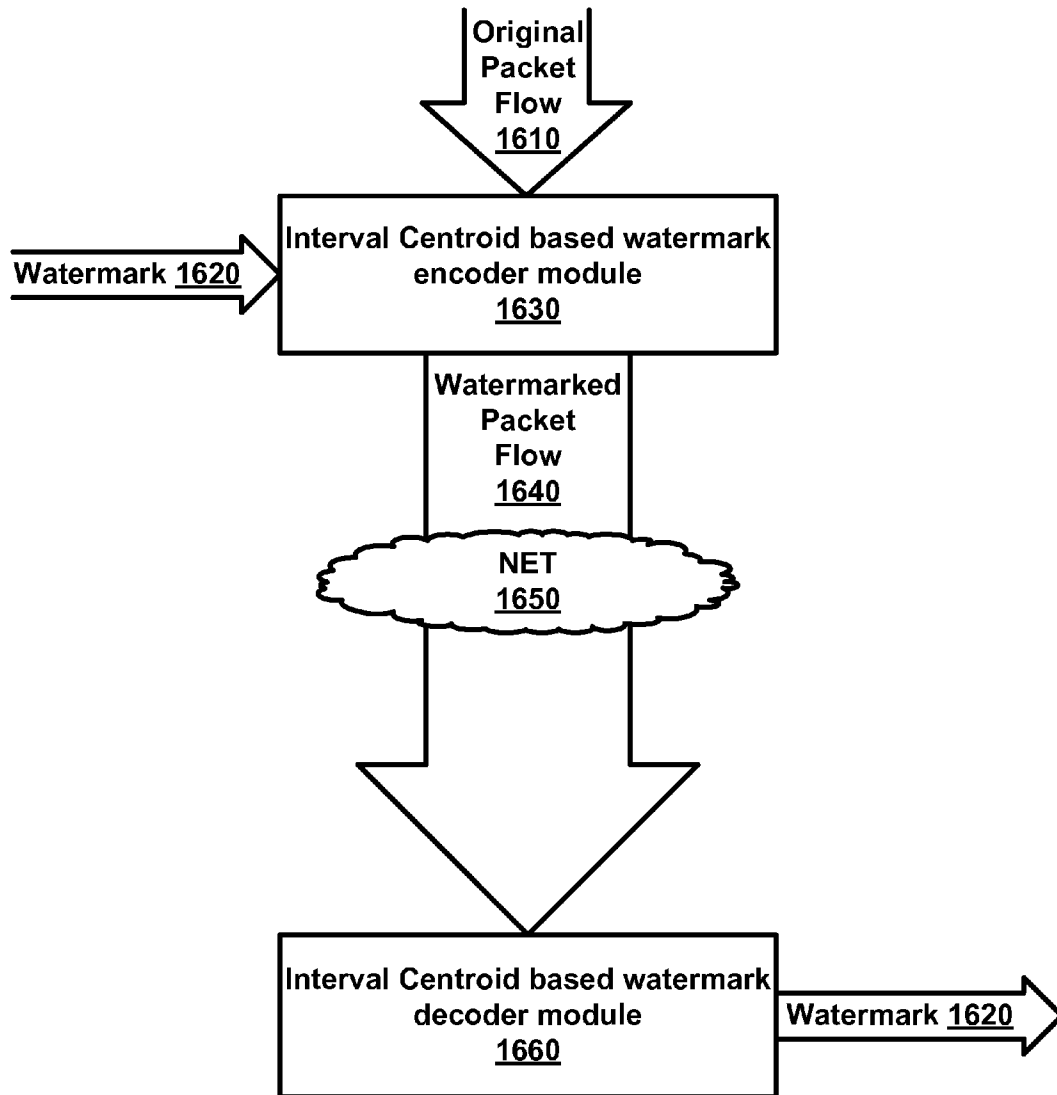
Original Packet Flow 1610

Watermark 1620

Interval Centroid based watermark encoder module 1630

Watermarked Packet Flow 1640

NET 1650

Interval Centroid based watermark decoder module 1660

Watermark 1620